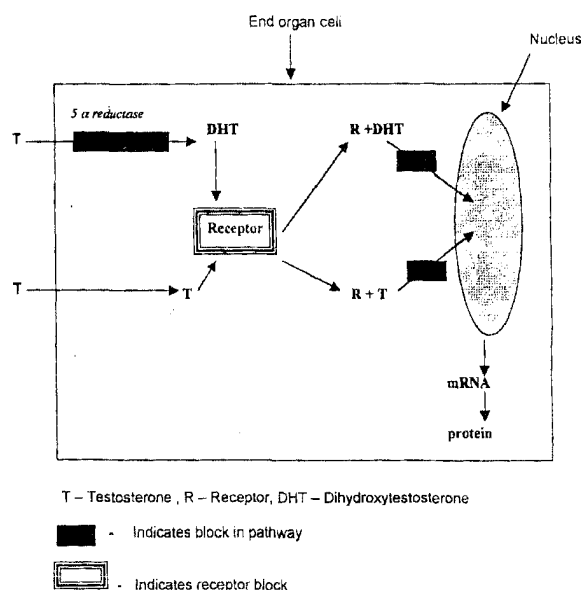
End organ cell

Nucleus

5 α reductase

T

DHT

R +DHT

Receptor

T

T

R + T

mRNA

protein

T – Testosterone , R – Receptor, DHT – Dihydroxytestosterone

- Indicates block in pathway

- Indicates receptor block